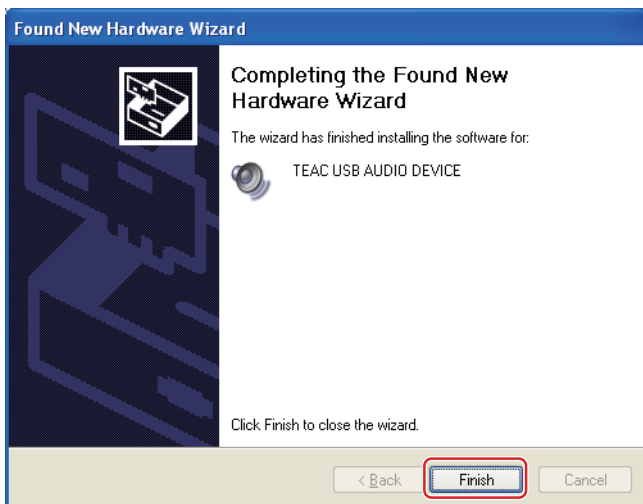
Found New Hardware Wizard

Completing the Found New Hardware Wizard

The wizard has finished installing the software for:

TEAC USB AUDIO DEVICE

Click Finish to close the wizard.

< Back

Finish

Cancel